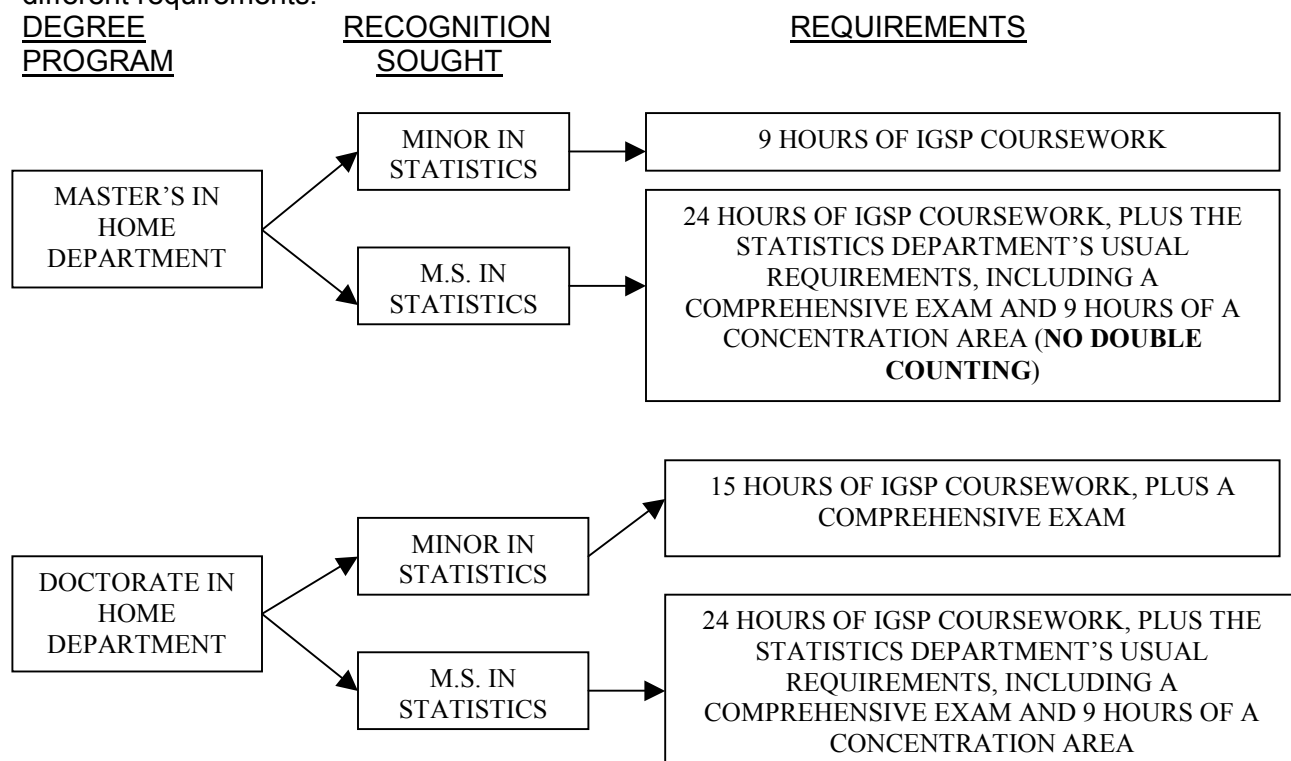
different requirements.

DEGREE PROGRAM

RECOGNITION SOUGHT

REQUIREMENTS

MASTER'S IN HOME DEPARTMENT

MINOR IN STATISTICS

9 HOURS OF IGSP COURSEWORK

M.S. IN STATISTICS

24 HOURS OF IGSP COURSEWORK, PLUS THE STATISTICS DEPARTMENT'S USUAL REQUIREMENTS, INCLUDING A COMPREHENSIVE EXAM AND 9 HOURS OF A CONCENTRATION AREA (**NO DOUBLE COUNTING**)

DOCTORATE IN HOME DEPARTMENT

MINOR IN STATISTICS

15 HOURS OF IGSP COURSEWORK, PLUS A COMPREHENSIVE EXAM

M.S. IN STATISTICS

24 HOURS OF IGSP COURSEWORK, PLUS THE STATISTICS DEPARTMENT'S USUAL REQUIREMENTS, INCLUDING A COMPREHENSIVE EXAM AND 9 HOURS OF A CONCENTRATION AREA